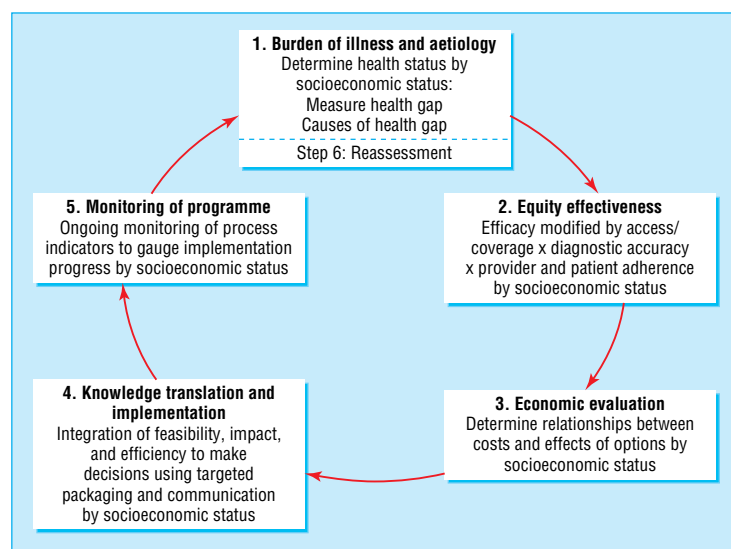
**1. Burden of illness and aetiology**
Determine health status by socioeconomic status:
Measure health gap
Causes of health gap

Step 6: Reassessment

**2. Equity effectiveness**
Efficacy modified by access/ coverage x diagnostic accuracy x provider and patient adherence by socioeconomic status

**3. Economic evaluation**
Determine relationships between costs and effects of options by socioeconomic status

**4. Knowledge translation and implementation**
Integration of feasibility, impact, and efficiency to make decisions using targeted packaging and communication by socioeconomic status

**5. Monitoring of programme**
Ongoing monitoring of process indicators to gauge implementation progress by socioeconomic status